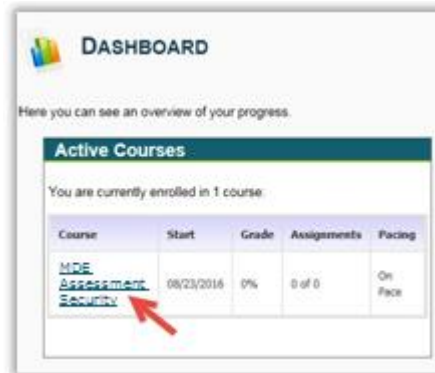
DASHBOARD

Here you can see an overview of your progress.

Active Courses

You are currently enrolled in 1 course.

| Course | Start | Grade | Assignments | Pacing |
|---|---|---|---|---|
| MDE Assessment Security | 08/23/2016 | 0% | 0 of 0 | On Pace |